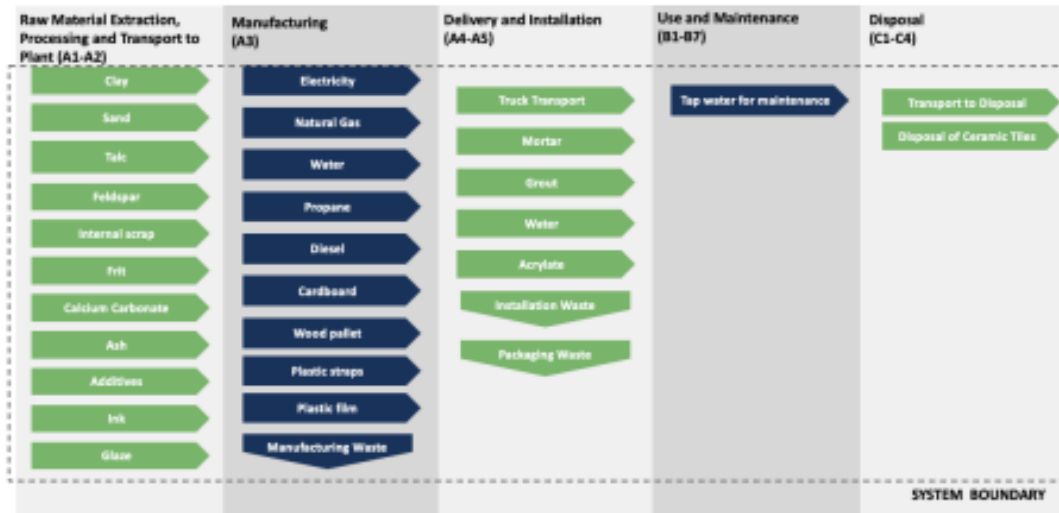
Raw Material Extraction, Processing and Transport to Plant (A1-A2)

Clay

Sand

Talc

Feldspar

Internal scrap

Frit

Calcium Carbonate

Ash

Additives

Ink

Glaze

Manufacturing (A3)

Electricity

Natural Gas

Water

Propane

Diesel

Cardboard

Wood pallet

Plastic straps

Plastic film

Manufacturing Waste

Delivery and Installation (A4-A5)

Truck Transport

Mortar

Grout

Water

Acrylate

Installation Waste

Packaging Waste

Use and Maintenance (B1-B7)

Tap water for maintenance

Disposal (C1-C4)

Transport to Disposal

Disposal of Ceramic Tiles

SYSTEM BOUNDARY